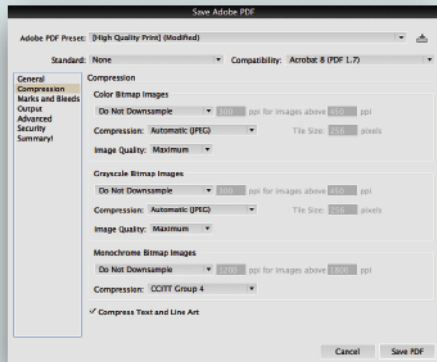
Save Adobe PDF

Adobe PDF Preset: [High Quality Print] (Modified)

Standard: None

Compatibility: Acrobat 8 (PDF 1.7)

General
Compression
Marks and Bleeds
Output
Advanced
Security
Summary

Compression

Color Bitmap Images
Do Not Downsample
300 ppi for images above 450 ppi
Compression: Automatic (JPEG)
Tile Size: 256 pixels
Image Quality: Maximum

Grayscale Bitmap Images
Do Not Downsample
300 ppi for images above 450 ppi
Compression: Automatic (JPEG)
Tile Size: 256 pixels
Image Quality: Maximum

Monochrome Bitmap Images
Do Not Downsample
1200 ppi for images above 1800 ppi
Compression: CCITT Group 4

✓ Compress Text and Line Art

Cancel
Save PDF